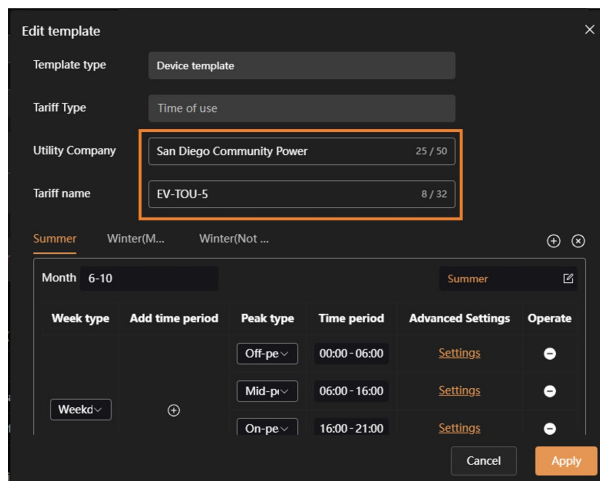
Edit template

Template type Device template

Tariff Type Time of use

Utility Company San Diego Community Power 25 / 50

Tariff name EV-TOU-5 8 / 32

Summer Winter(M... Winter(Not ...

Month 6-10 Summer

| Week type | Add time period | Peak type | Time period | Advanced Settings | Operate |
|---|---|---|---|---|---|
| | | Off-pe | 00:00 - 06:00 | Settings | |
| Weekd | | Mid-pe | 06:00 - 16:00 | Settings | |
| | | On-pe | 16:00 - 21:00 | Settings | |

Cancel Apply